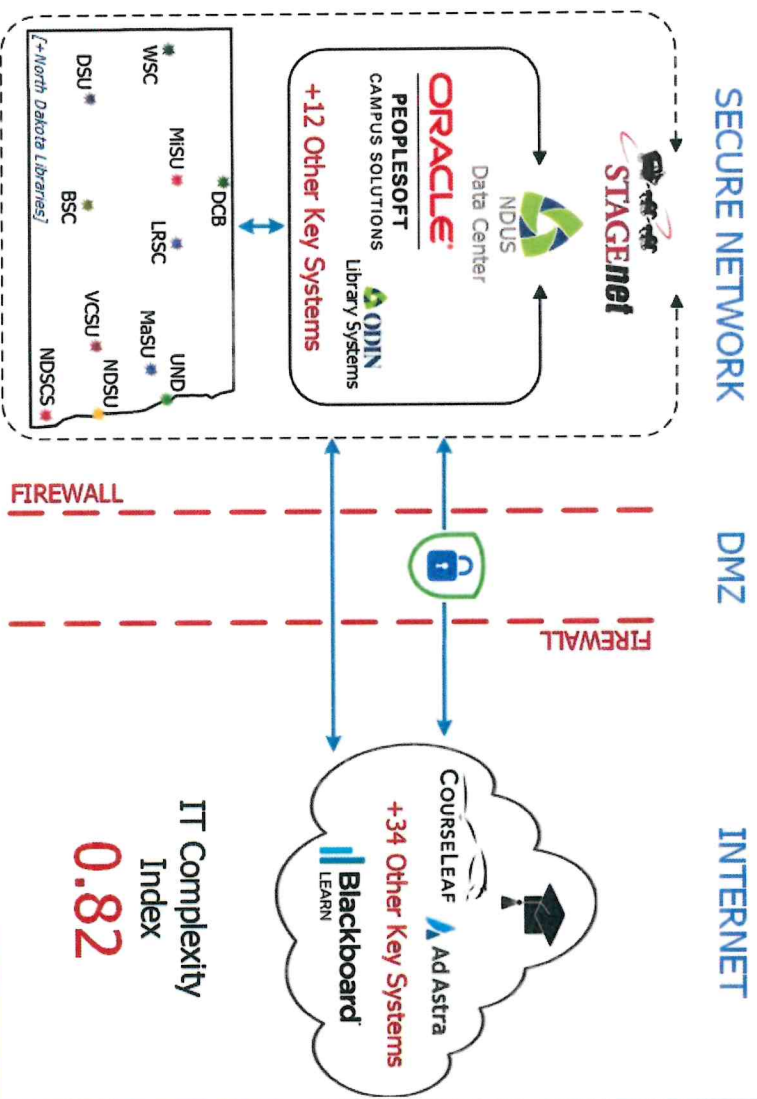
SECURE NETWORK

STAGEnet

NDUS Data Center

ORACLE
PEOPLESOFT
CAMPUS SOLUTIONS

ODIN
Library Systems

+12 Other Key Systems

WSC
DSU
MISU
DCB
BSC
LRSC
MaSU
UND
VCSU
NDSU
NDSCS
[+North Dakota Libraries]

FIREWALL

DMZ

FIREWALL

INTERNET

COURSELEAF
Ad Astra
+34 Other Key Systems
Blackboard
LEARN

IT Complexity Index
0.82